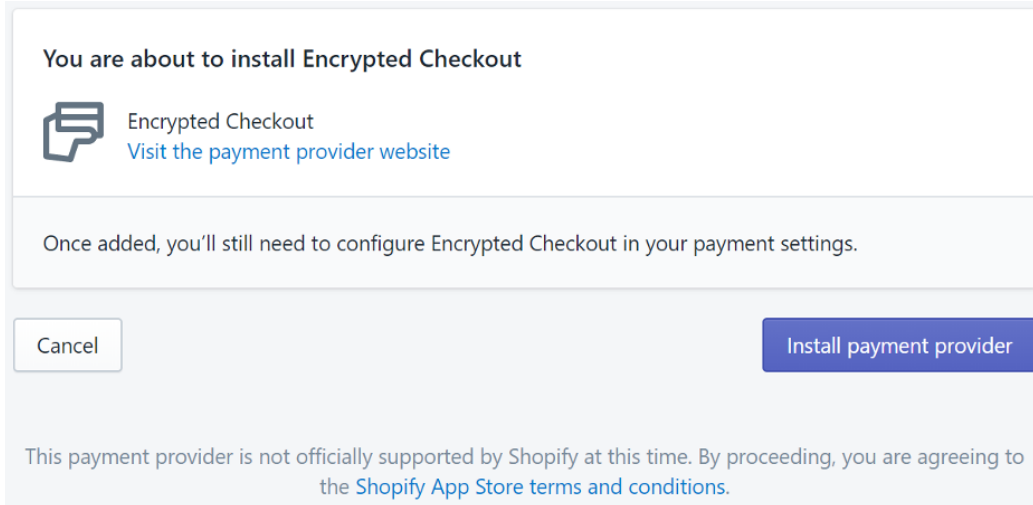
You are about to install Encrypted Checkout

Encrypted Checkout
Visit the payment provider website

Once added, you’ll still need to configure Encrypted Checkout in your payment settings.

Cancel

Install payment provider

This payment provider is not officially supported by Shopify at this time. By proceeding, you are agreeing to the Shopify App Store terms and conditions.